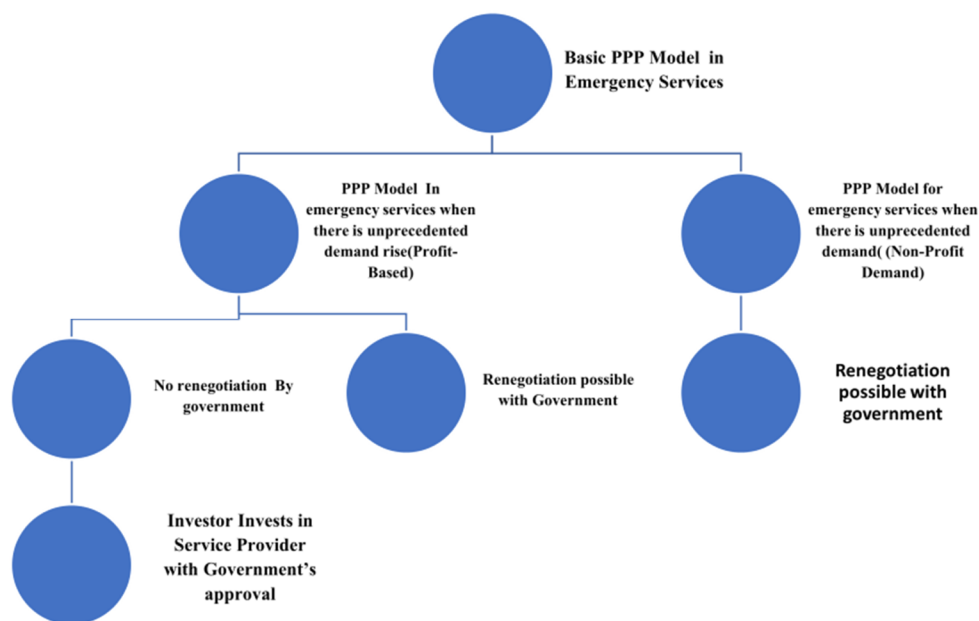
Basic PPP Model in Emergency Services

PPP Model In emergency services when there is unprecedented demand rise(Profit-Based)

PPP Model for emergency services when there is unprecedented demand( (Non-Profit Demand)

No renegotiation By government

Renegotiation possible with Government

Renegotiation possible with government

Investor Invests in Service Provider with Government's approval